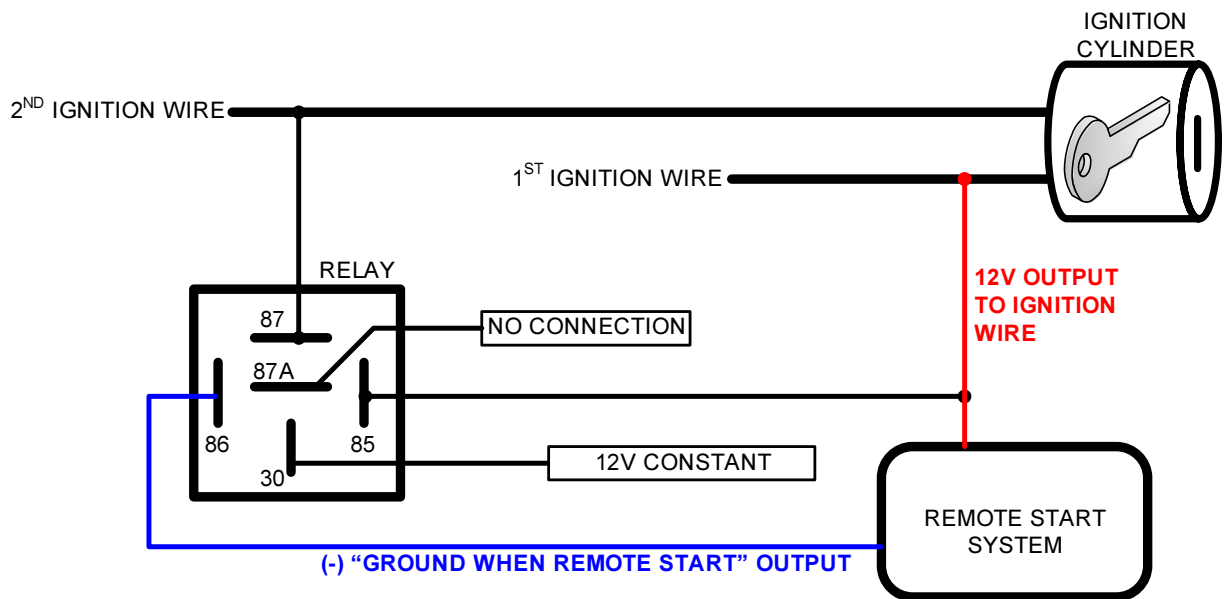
IGNITION CYLINDER

2$^{ND}$ IGNITION WIRE

1$^{ST}$ IGNITION WIRE

RELAY

87

87A

86

85

30

NO CONNECTION

12V OUTPUT TO IGNITION WIRE

12V CONSTANT

REMOTE START SYSTEM

(-) “GROUND WHEN REMOTE START” OUTPUT